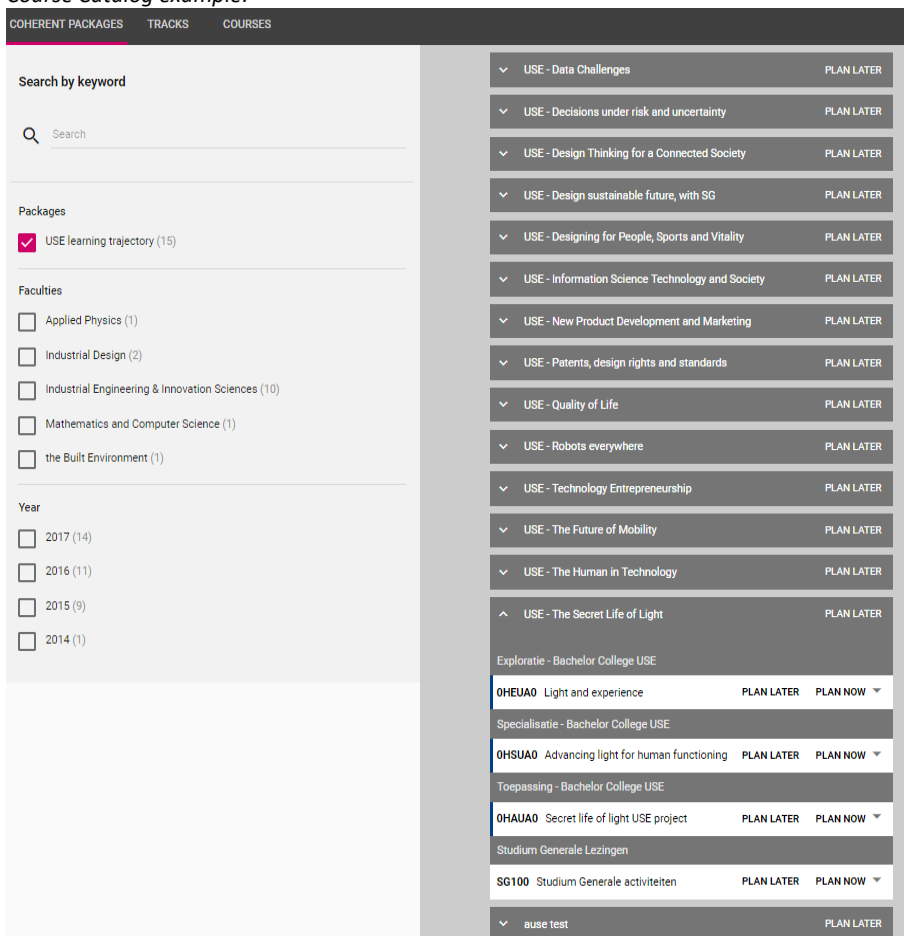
COHERENT PACKAGES TRACKS COURSES

Search by keyword

Search

Packages

USE learning trajectory (15)

Faculties

Applied Physics (1)

Industrial Design (2)

Industrial Engineering & Innovation Sciences (10)

Mathematics and Computer Science (1)

the Built Environment (1)

Year

2017 (14)

2016 (11)

2015 (9)

2014 (1)

USE - Data Challenges PLAN LATER

USE - Decisions under risk and uncertainty PLAN LATER

USE - Design Thinking for a Connected Society PLAN LATER

USE - Design sustainable future, with SG PLAN LATER

USE - Designing for People, Sports and Vitality PLAN LATER

USE - Information Science Technology and Society PLAN LATER

USE - New Product Development and Marketing PLAN LATER

USE - Patents, design rights and standards PLAN LATER

USE - Quality of Life PLAN LATER

USE - Robots everywhere PLAN LATER

USE - Technology Entrepreneurship PLAN LATER

USE - The Future of Mobility PLAN LATER

USE - The Human in Technology PLAN LATER

USE - The Secret Life of Light PLAN LATER

Exploratie - Bachelor College USE

0HEUA0 Light and experience PLAN LATER PLAN NOW

Specialisatie - Bachelor College USE

0HSUA0 Advancing light for human functioning PLAN LATER PLAN NOW

Toepassing - Bachelor College USE

0HAUA0 Secret life of light USE project PLAN LATER PLAN NOW

Studium Generale Lezingen

SG100 Studium Generale activiteiten PLAN LATER PLAN NOW

ause test PLAN LATER